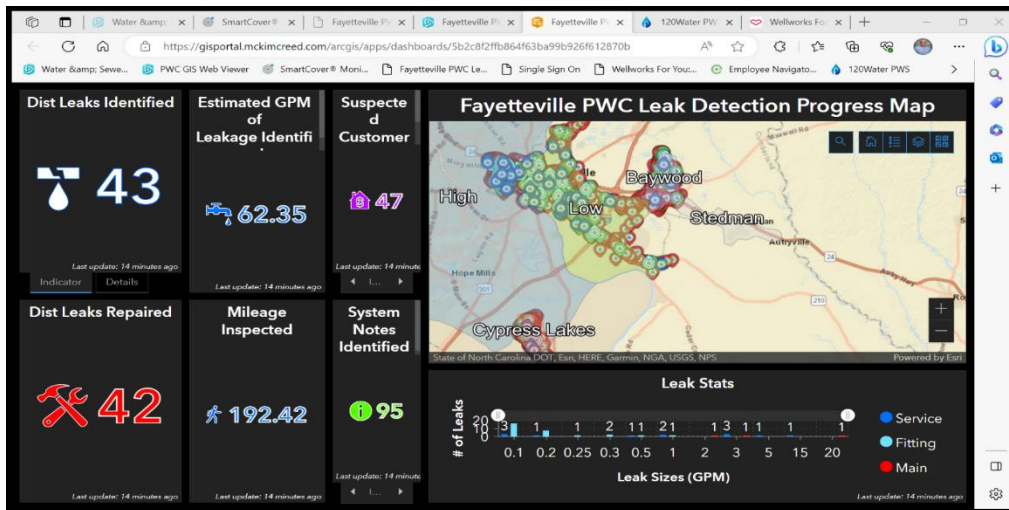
Water &amp; | SmartCover® | Fayetteville P | Fayetteville P | Fayetteville P | 120Water PW | Wellworks Fo | +

https://gisportal.mckimcreed.com/arcgis/apps/dashboards/5b2c8f2ffb864f63ba99b926f612870b

Water &amp; Sewe... | PWC GIS Web Viewer | SmartCover® Moni... | Fayetteville PWC Le... | Single Sign On | Wellworks For You:... | Employee Navigato... | 120Water PWS

Dist Leaks Identified
43
Last update: 14 minutes ago
Indicator | Details

Estimated GPM of Leakage Identifi
62.35
Last update: 14 minutes ago

Suspected Customer
47
Last update: 14 minute

Fayetteville PWC Leak Detection Progress Map
High
Low
Baywood
Stedman
Autryville
Hope Mills
Cypress Lakes
State of North Carolina DOT, Esri, HERE, Garmin, NGA, USGS, NPS
Powered by Esri

Dist Leaks Repaired
42
Last update: 14 minutes ago

Mileage Inspected
192.42
Last update: 14 minutes ago

System Notes Identified
95
Last update: 14 minute

Leak Stats
# of Leaks
20
10
0
3 1 1 2 1 1 2 1 1 3 1 1 1 1
0.1 0.2 0.25 0.3 0.5 1 2 3 5 15 20
Leak Sizes (GPM)
Service
Fitting
Main
Last update: 14 minutes ago